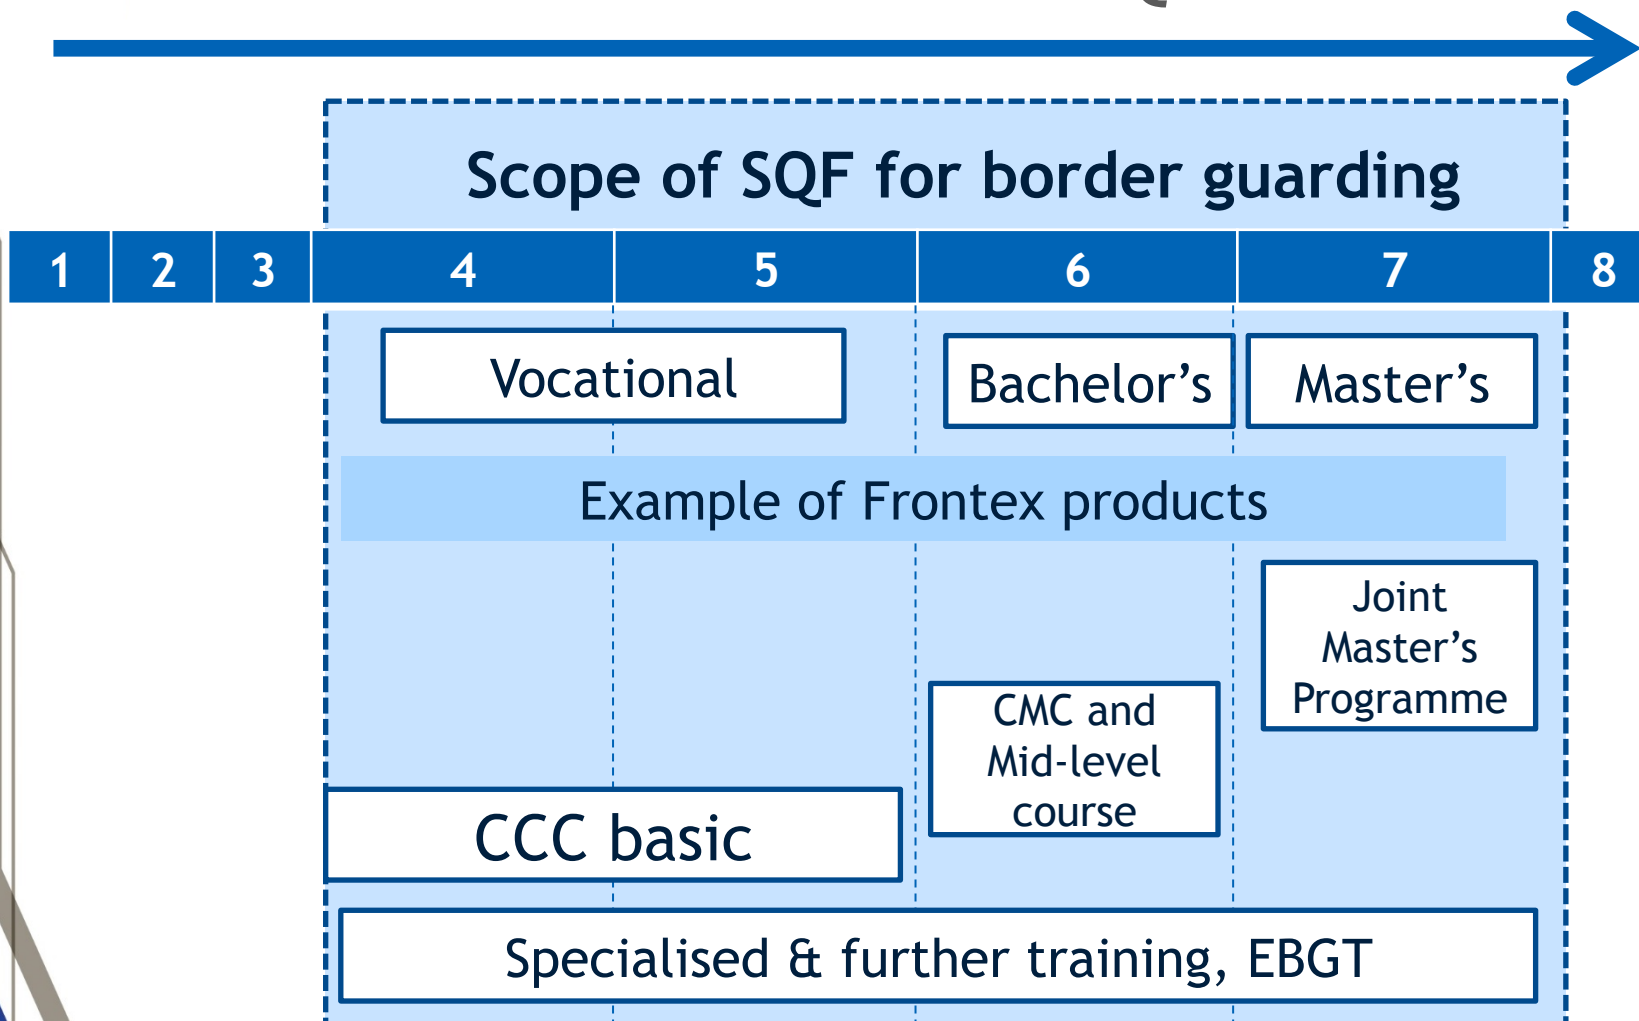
Scope of SQF for border guarding

1 2 3 4 5 6 7 8

Vocational

Bachelor’s

Master’s

Example of Frontex products

Joint Master’s Programme

CMC and Mid-level course

CCC basic

Specialised & further training, EBGT